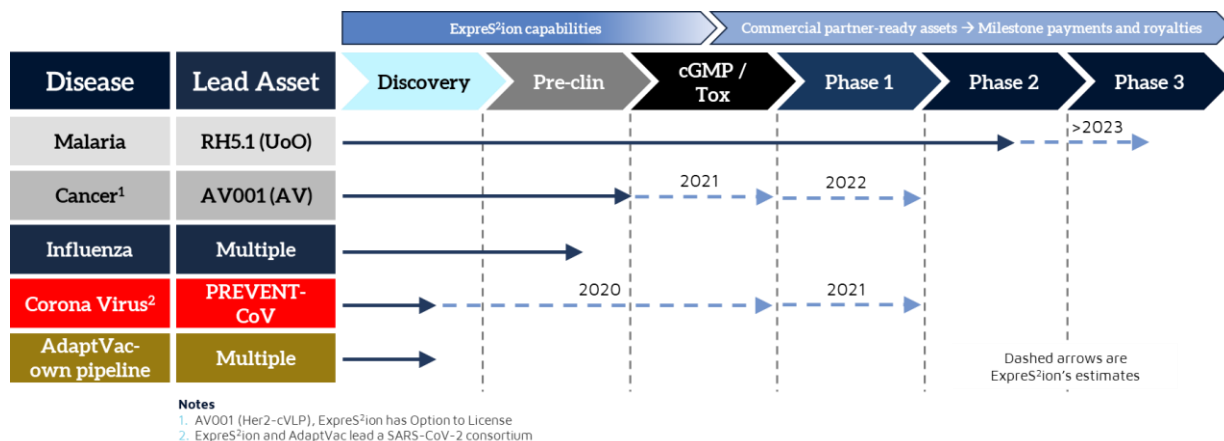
ExpreS$^2$ion capabilities

Commercial partner-ready assets → Milestone payments and royalties

| Disease | Lead Asset | Discovery | Pre-clin | cGMP / Tox | Phase 1 | Phase 2 | Phase 3 |
|---|---|---|---|---|---|---|---|
| Malaria | RH5.1 (UoO) | | | | | | >2023 |
| Cancer$^1$ | AV001 (AV) | | | 2021 | 2022 | | |
| Influenza | Multiple | | | | | | |
| Corona Virus$^2$ | PREVENT-CoV | | 2020 | | 2021 | | |
| AdaptVac-own pipeline | Multiple | | | | | | |

Dashed arrows are ExpreS$^2$ion's estimates

Notes
1. AV001 (Her2-cVLP), ExpreS$^2$ion has Option to License
2. ExpreS$^2$ion and AdaptVac lead a SARS-CoV-2 consortium